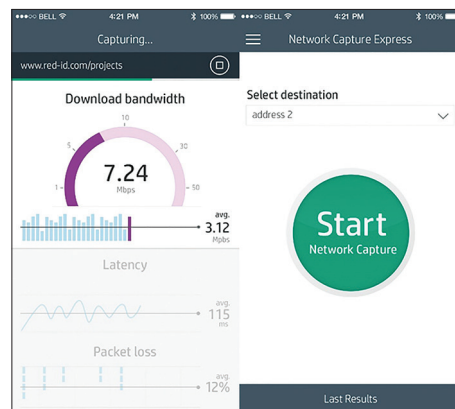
●●●○○ BELL 4:21 PM 100%

Capturing...

www.red-id.com/projects

Download bandwidth

1 5 10 30 50

7.24
Mbps

avg.
3.12
Mpbs

Latency

avg.
115
ms

Packet loss

avg.
12%

●●●○○ BELL 4:21 PM 100%

Network Capture Express

Select destination

address 2

Start
Network Capture

Last Results